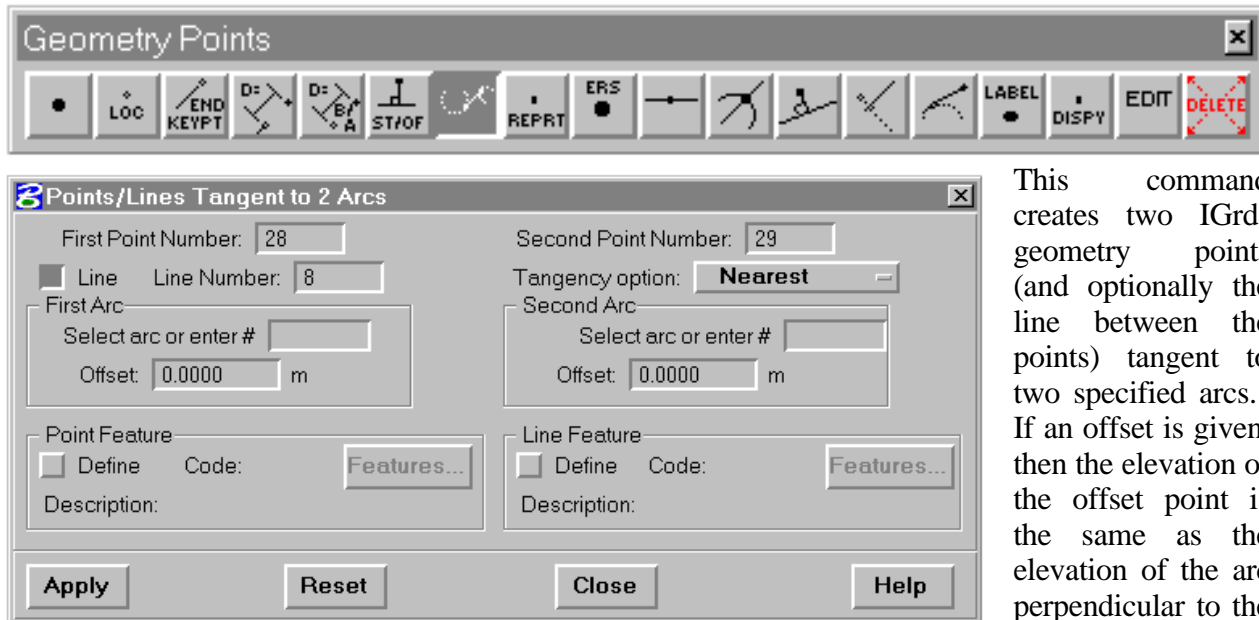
Geometry Points

LOC END KEYPT D= D= B A ST/OF REPRT ERS LABEL DISPY EDIT DELETE

Points/Lines Tangent to 2 Arcs

First Point Number: 28
Second Point Number: 29
Line Line Number: 8
Tangency option: Nearest

First Arc
Select arc or enter #
Offset: 0.0000 m

Second Arc
Select arc or enter #
Offset: 0.0000 m

Point Feature
Define Code: Features...
Description:

Line Feature
Define Code: Features...
Description:

Apply Reset Close Help

This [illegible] creates two IGrd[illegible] geometry point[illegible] (and optionally th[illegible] line between th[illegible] points) tangent t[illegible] two specified arcs. If an offset is give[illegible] then the elevation o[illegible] the offset point i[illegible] the same as th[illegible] elevation of the ar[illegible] perpendicular to th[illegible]